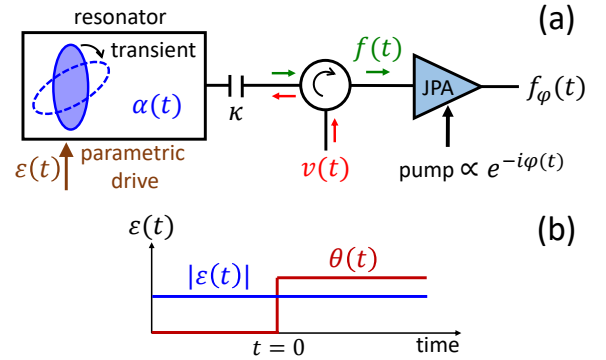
resonator

transient

$\alpha(t)$

$\varepsilon(t)$ parametric drive

$\kappa$

$f(t)$

$v(t)$

JPA

$f_\varphi(t)$

pump $\propto e^{-i\varphi(t)}$

(a)

$\varepsilon(t)$

(b)

$\theta(t)$

$|\varepsilon(t)|$

$t = 0$

time